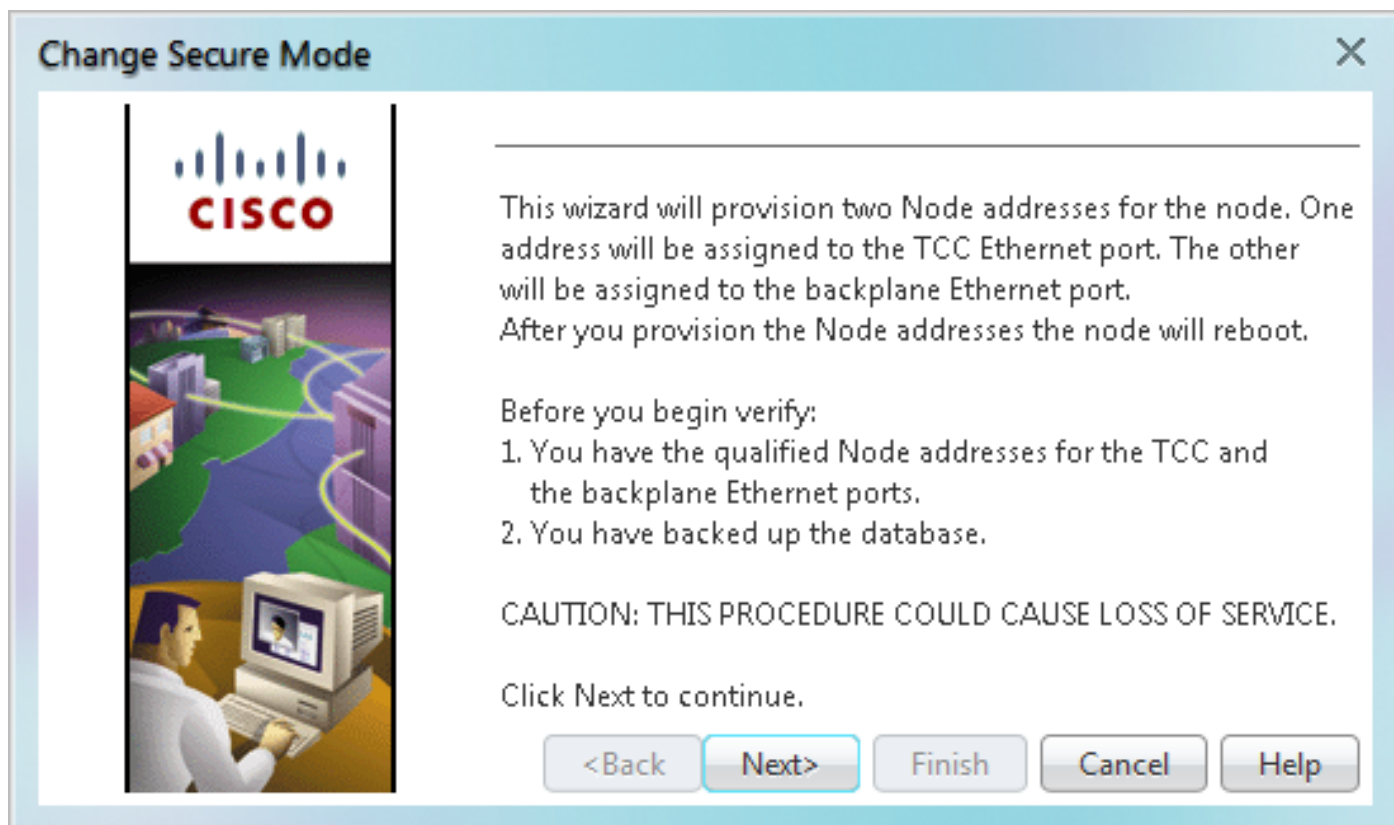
Change Secure Mode

CISCO

This wizard will provision two Node addresses for the node. One address will be assigned to the TCC Ethernet port. The other will be assigned to the backplane Ethernet port.
After you provision the Node addresses the node will reboot.

Before you begin verify:
1. You have the qualified Node addresses for the TCC and the backplane Ethernet ports.
2. You have backed up the database.

CAUTION: THIS PROCEDURE COULD CAUSE LOSS OF SERVICE.

Click Next to continue.

<Back
Next>
Finish
Cancel
Help